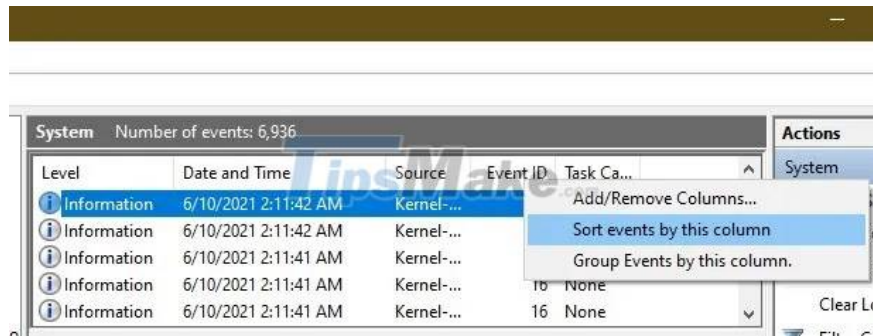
System Number of events: 6,936

| Level | Date and Time | Source | Event ID | Task Ca... |
|---|---|---|---|---|
| Information | 6/10/2021 2:11:42 AM | Kernel-... | | |
| Information | 6/10/2021 2:11:42 AM | Kernel-... | | |
| Information | 6/10/2021 2:11:41 AM | Kernel-... | | |
| Information | 6/10/2021 2:11:41 AM | Kernel-... | 16 | None |
| Information | 6/10/2021 2:11:41 AM | Kernel-... | 16 | None |

Add/Remove Columns...
Sort events by this column
Group Events by this column.

Actions
System
Clear Lo

TipsMake
.com